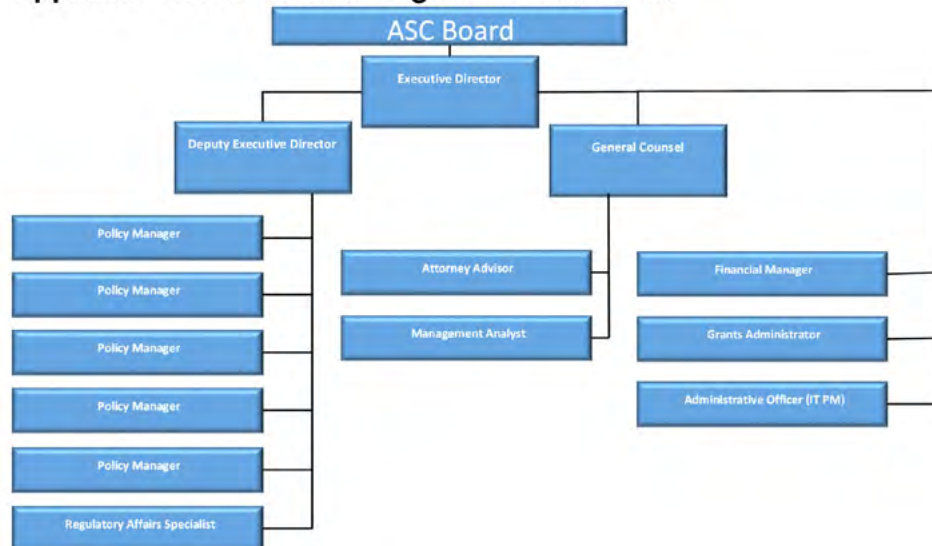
ASC Board

Executive Director

Deputy Executive Director

General Counsel

Policy Manager

Policy Manager

Policy Manager

Policy Manager

Policy Manager

Regulatory Affairs Specialist

Attorney Advisor

Management Analyst

Financial Manager

Grants Administrator

Administrative Officer (IT PM)